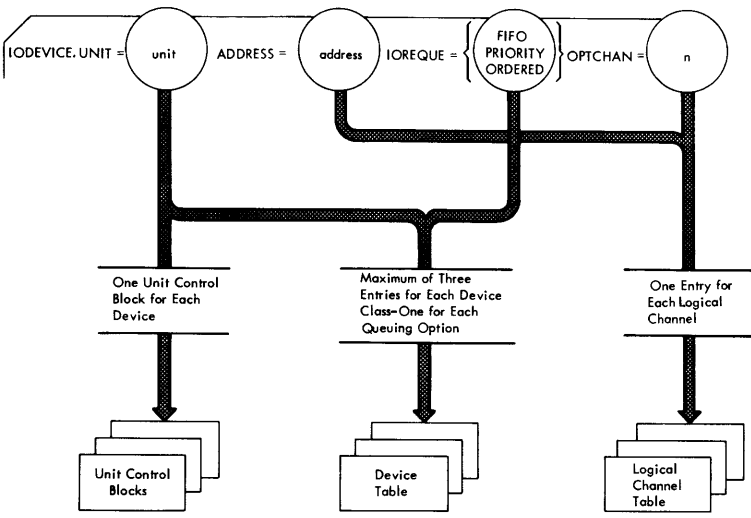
IODEVICE. UNIT = unit ADDRESS = address IOREQUE = { FIFO PRIORITY ORDERED } OPTCHAN = n

One Unit Control Block for Each Device

Maximum of Three Entries for Each Device Class–One for Each Queuing Option

One Entry for Each Logical Channel

Unit Control Blocks

Device Table

Logical Channel Table